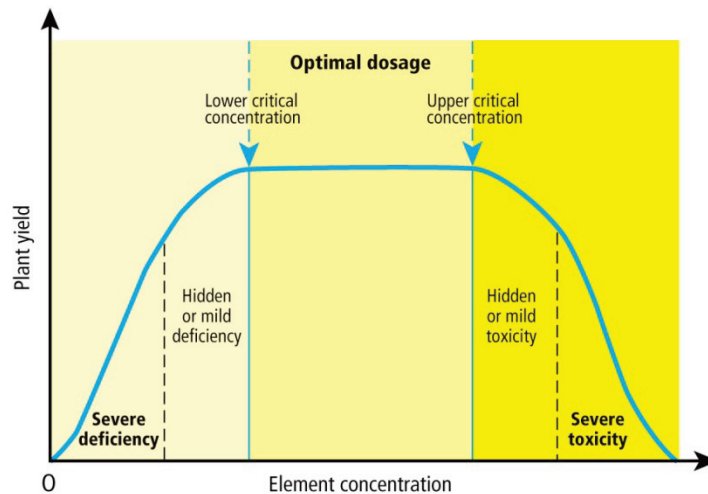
Optimal dosage

Lower critical concentration

Upper critical concentration

Plant yield

Hidden or mild deficiency

Hidden or mild toxicity

Severe deficiency

Severe toxicity

0

Element concentration